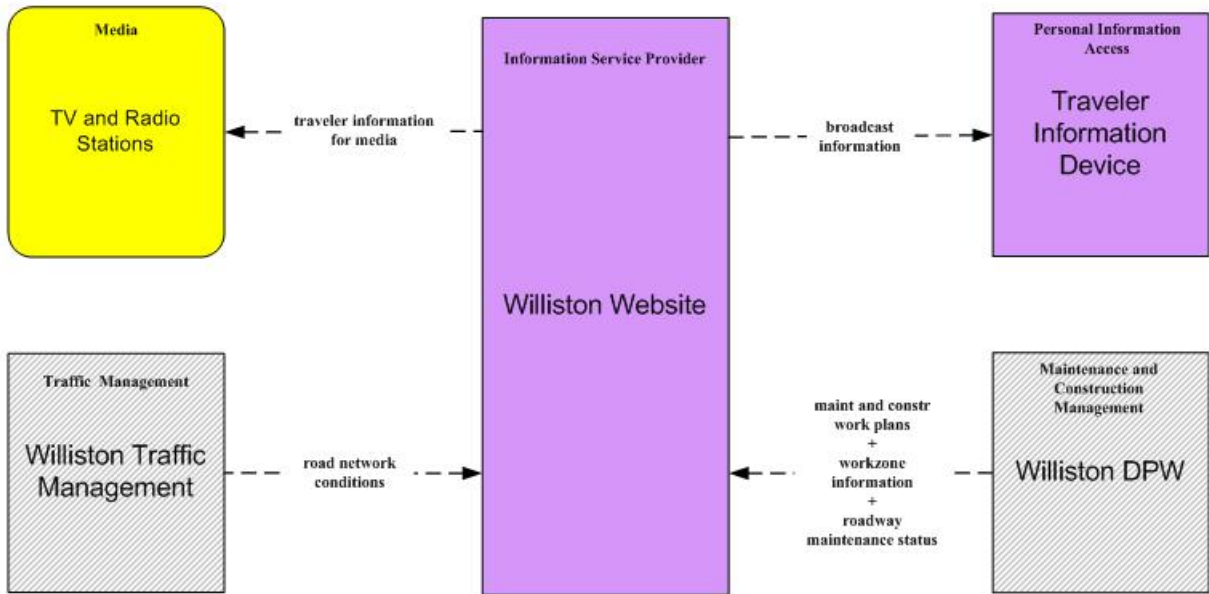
Media

TV and Radio Stations

traveler information for media

Information Service Provider

Williston Website

broadcast information

Personal Information Access

Traveler Information Device

Traffic Management

Williston Traffic Management

road network conditions

maint and constr work plans + workzone information + roadway maintenance status

Maintenance and Construction Management

Williston DPW